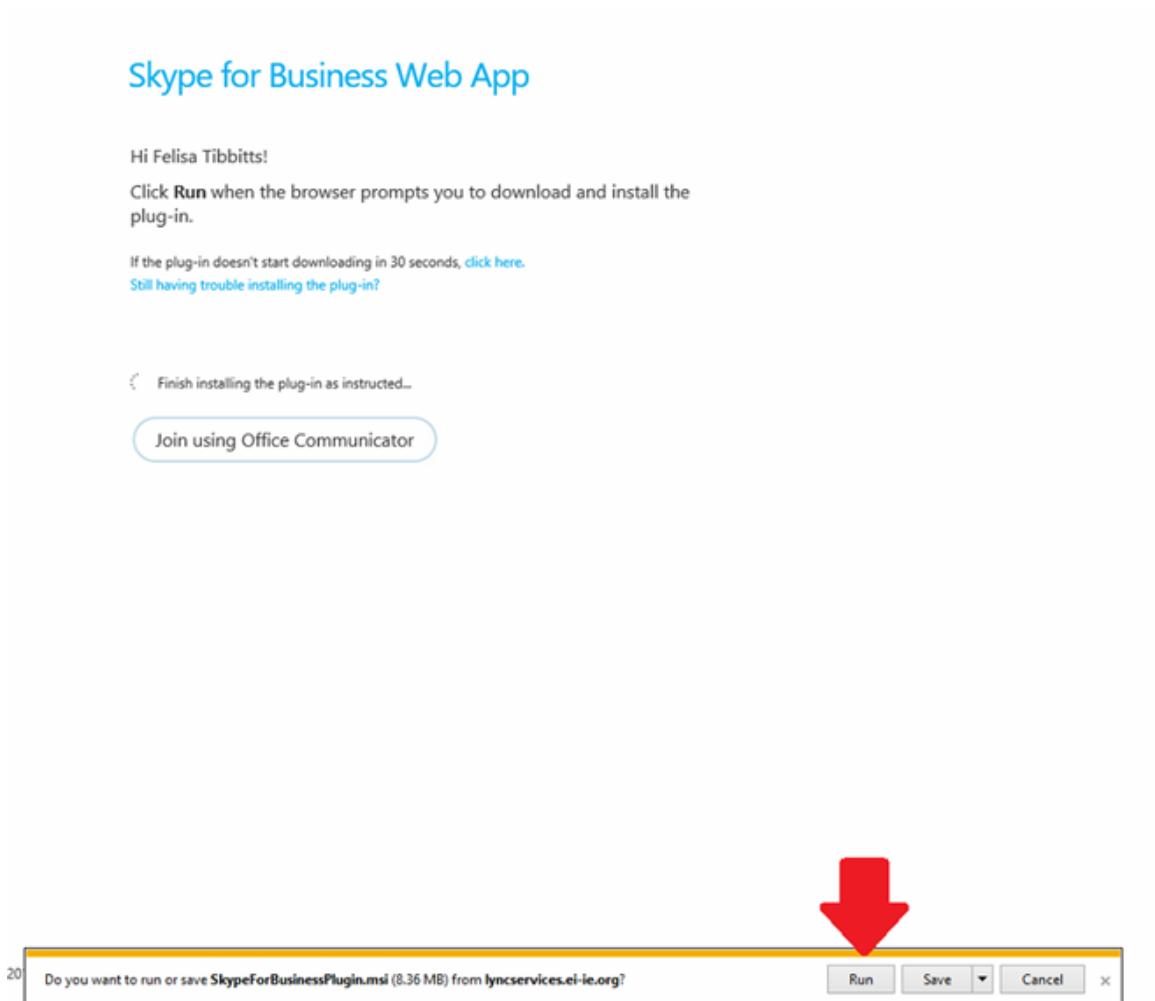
Skype for Business Web App

Hi Felisa Tibbitts!

Click **Run** when the browser prompts you to download and install the plug-in.

If the plug-in doesn't start downloading in 30 seconds, click here.
Still having trouble installing the plug-in?

Finish installing the plug-in as instructed...

Join using Office Communicator

20

Do you want to run or save **SkypeForBusinessPlugin.msi** (8.36 MB) from **lyncservices.ei-ie.org**?

Run Save Cancel ×